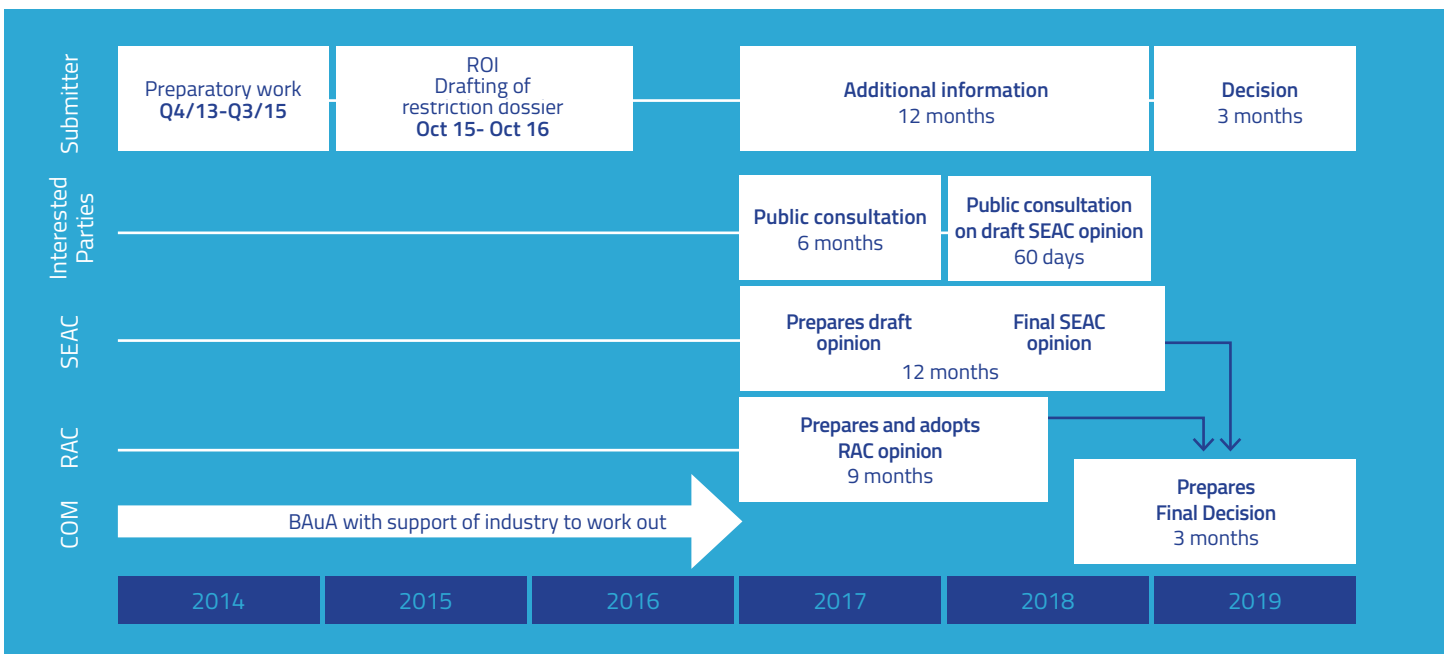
Submitter

Preparatory work
Q4/13-Q3/15

ROI
Drafting of restriction dossier
Oct 15- Oct 16

Additional information
12 months

Decision
3 months

Interested Parties

Public consultation
6 months

Public consultation on draft SEAC opinion
60 days

SEAC

Prepares draft opinion

Final SEAC opinion

12 months

RAC

Prepares and adopts RAC opinion
9 months

COM

BAuA with support of industry to work out

Prepares Final Decision
3 months

| 2014 | 2015 | 2016 | 2017 | 2018 | 2019 |
|---|---|---|---|---|---|